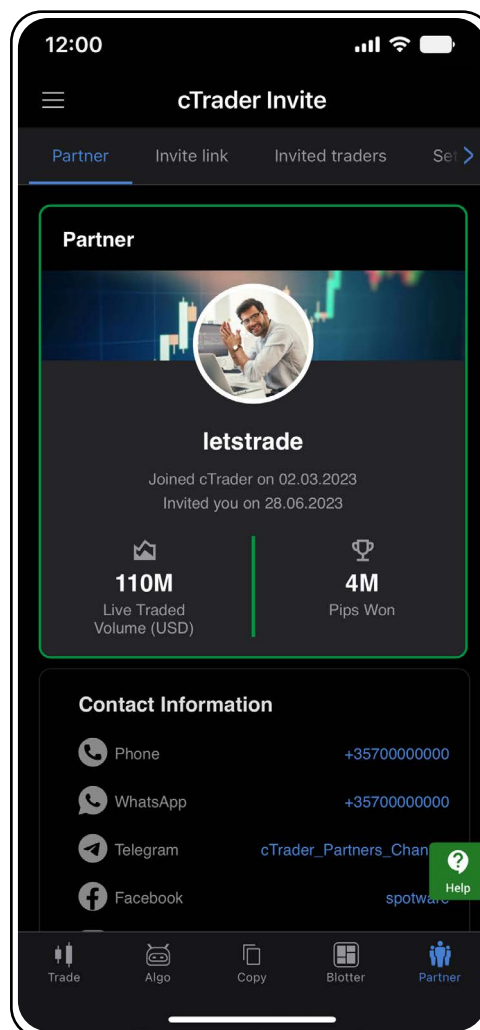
12:00

cTrader Invite

Partner Invite link Invited traders Set

Partner

letstrade

Joined cTrader on 02.03.2023
Invited you on 28.06.2023

110M
Live Traded Volume (USD)

4M
Pips Won

Contact Information

Phone +35700000000

WhatsApp +35700000000

Telegram cTrader_Partners_Chan

Facebook spotware

Help

Trade Algo Copy Blotter Partner